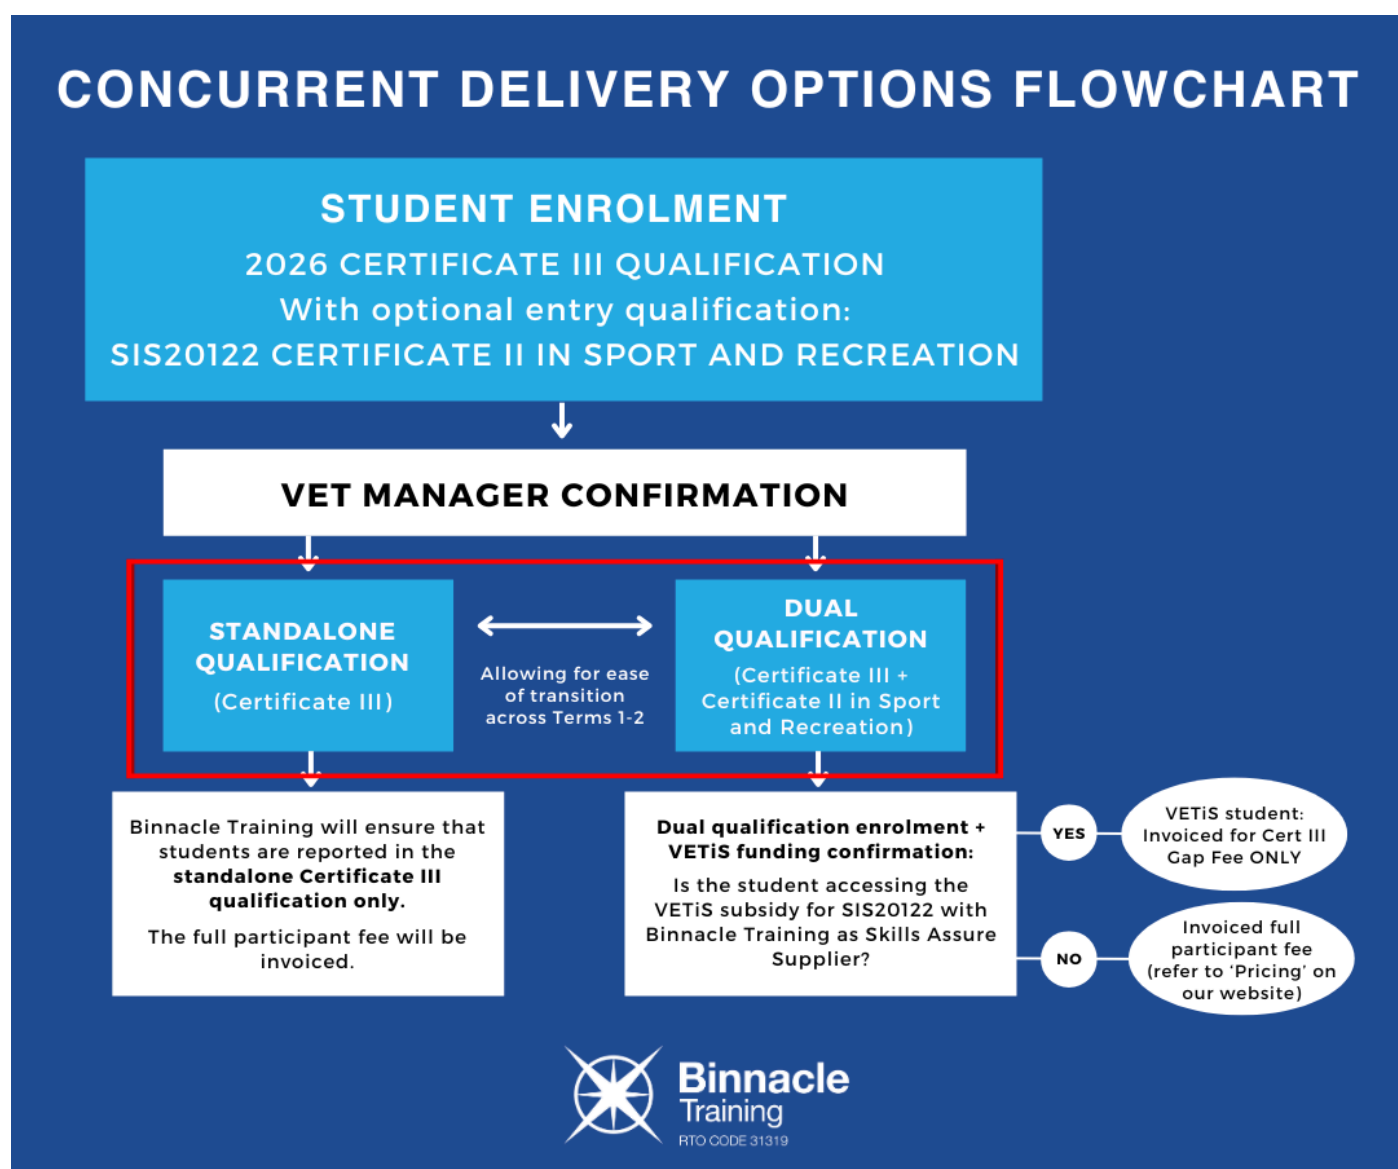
CONCURRENT DELIVERY OPTIONS FLOWCHART

STUDENT ENROLMENT
2026 CERTIFICATE III QUALIFICATION
With optional entry qualification:
SIS20122 CERTIFICATE II IN SPORT AND RECREATION

VET MANAGER CONFIRMATION

STANDALONE QUALIFICATION
(Certificate III)

Allowing for ease of transition across Terms 1-2

DUAL QUALIFICATION
(Certificate III + Certificate II in Sport and Recreation)

Binnacle Training will ensure that students are reported in the **standalone Certificate III qualification only.**

The full participant fee will be invoiced.

**Dual qualification enrolment + VETiS funding confirmation:**

Is the student accessing the VETiS subsidy for SIS20122 with Binnacle Training as Skills Assure Supplier?

YES

VETiS student: Invoiced for Cert III Gap Fee ONLY

NO

Invoiced full participant fee (refer to 'Pricing' on our website)

Binnacle Training
RTO CODE 31319